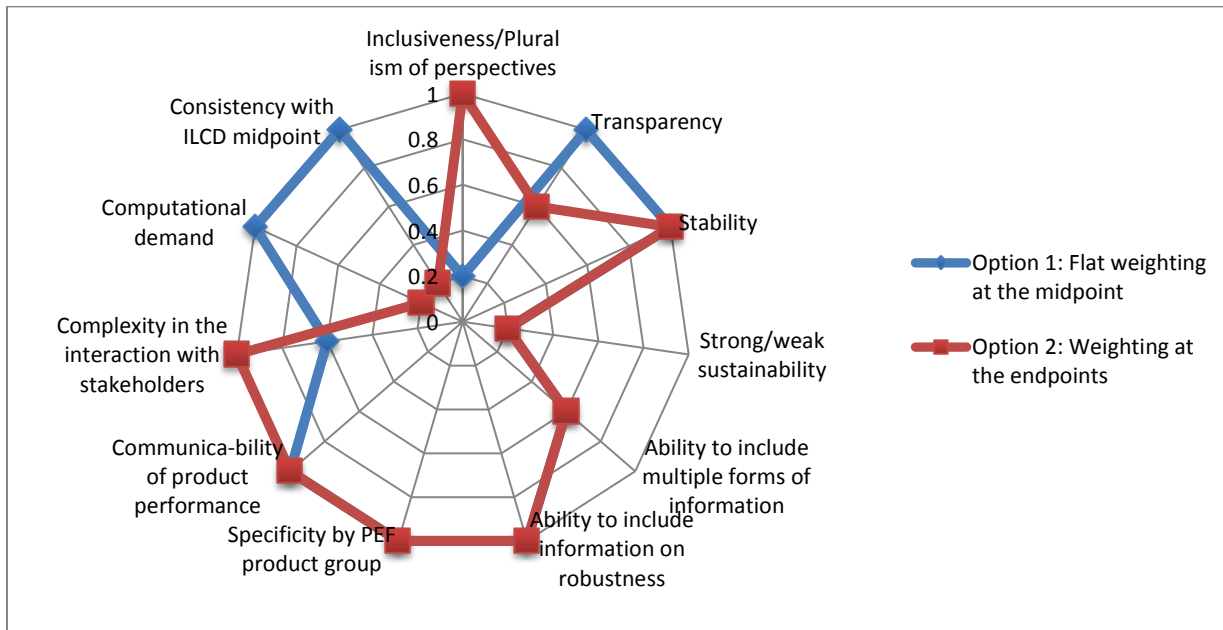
Inclusiveness/Pluralism of perspectives

1

0.8

0.6

0.4

0.2

0

Transparency

Stability

Strong/weak sustainability

Ability to include multiple forms of information

Ability to include information on robustness

Specificity by PEF product group

Communica-bility of product performance

Complexity in the interaction with stakeholders

Computational demand

Consistency with ILCD midpoint

Option 1: Flat weighting at the midpoint

Option 2: Weighting at the endpoints